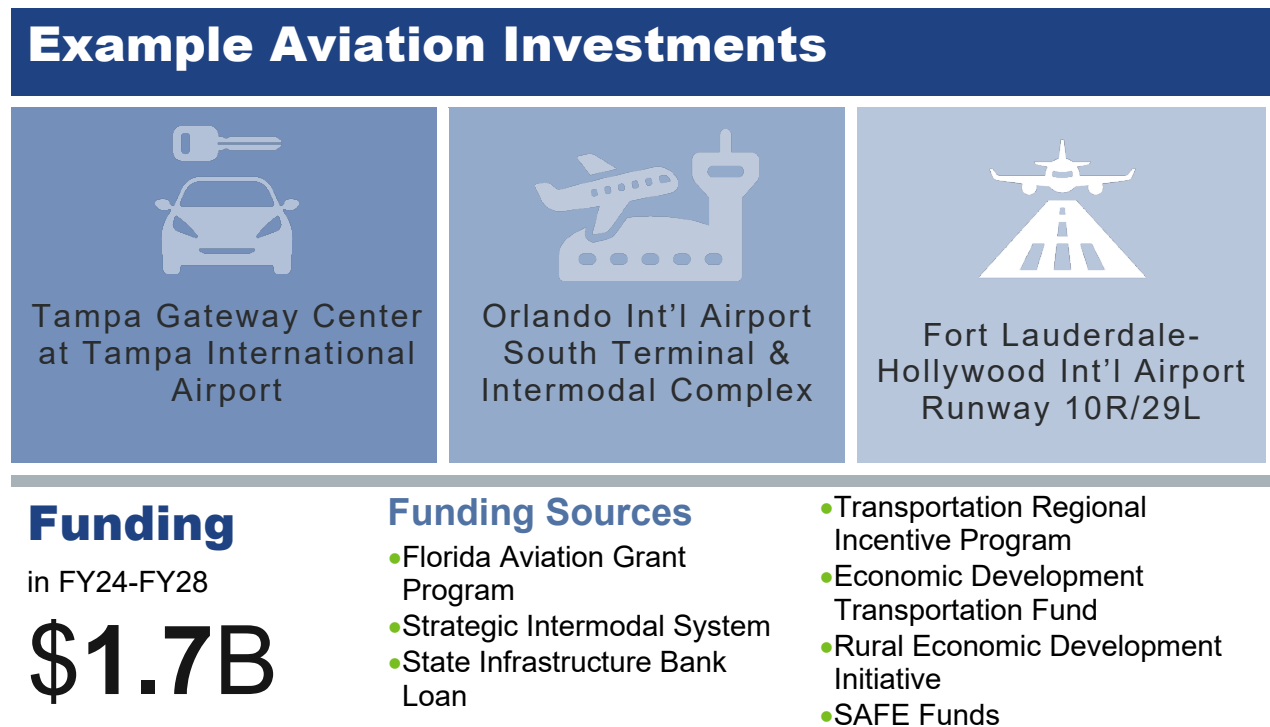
Example Aviation Investments

Tampa Gateway Center at Tampa International Airport

Orlando Int'l Airport South Terminal & Intermodal Complex

Fort Lauderdale-Hollywood Int'l Airport Runway 10R/29L

Funding

in FY24-FY28

$1.7B

Funding Sources

- Florida Aviation Grant Program
- Strategic Intermodal System
- State Infrastructure Bank Loan
- Transportation Regional Incentive Program
- Economic Development Transportation Fund
- Rural Economic Development Initiative
- SAFE Funds